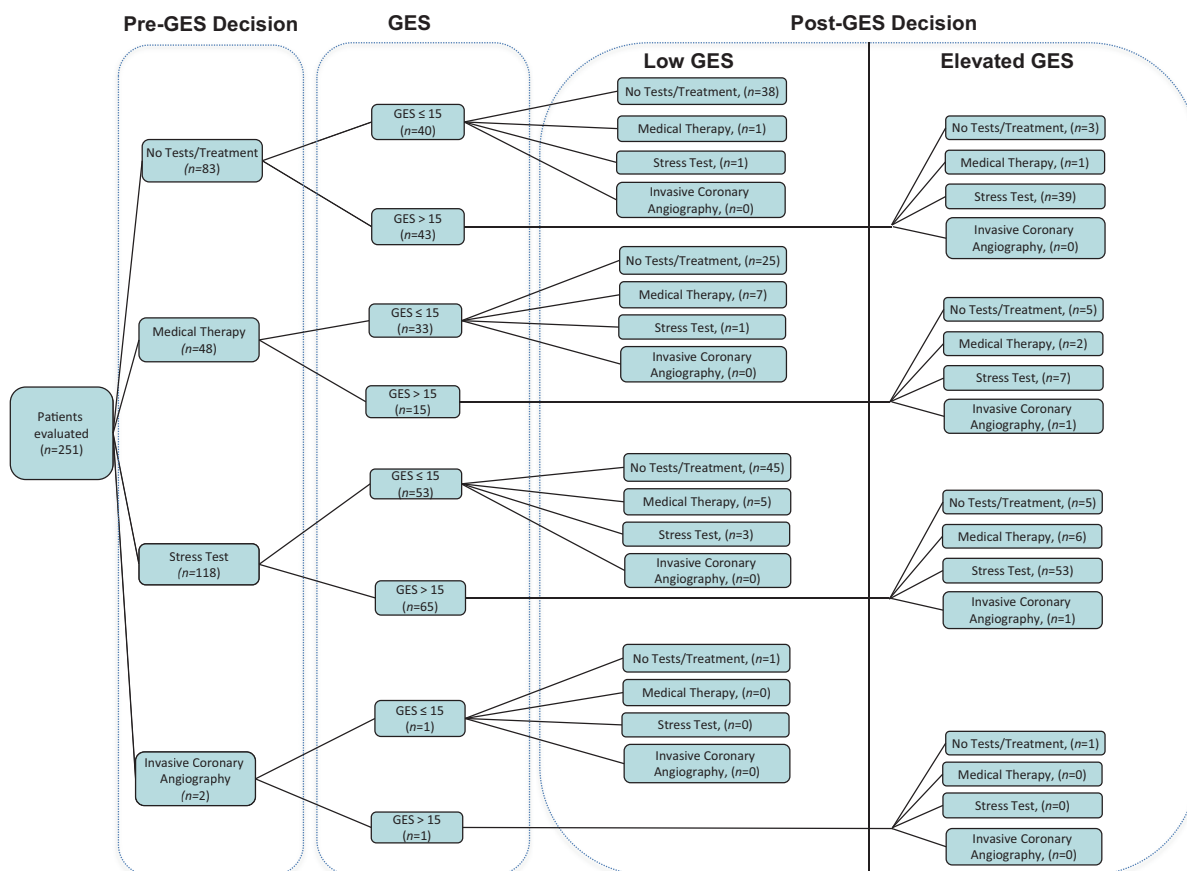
Pre-GES Decision

GES

Post-GES Decision

Low GES

Elevated GES

Patients evaluated ($n$=251)

No Tests/Treatment ($n$=83)

GES ≤ 15 ($n$=40)

No Tests/Treatment, ($n$=38)

Medical Therapy, ($n$=1)

Stress Test, ($n$=1)

Invasive Coronary Angiography, ($n$=0)

GES > 15 ($n$=43)

No Tests/Treatment, ($n$=3)

Medical Therapy, ($n$=1)

Stress Test, ($n$=39)

Invasive Coronary Angiography, ($n$=0)

Medical Therapy ($n$=48)

GES ≤ 15 ($n$=33)

No Tests/Treatment, ($n$=25)

Medical Therapy, ($n$=7)

Stress Test, ($n$=1)

Invasive Coronary Angiography, ($n$=0)

GES > 15 ($n$=15)

No Tests/Treatment, ($n$=5)

Medical Therapy, ($n$=2)

Stress Test, ($n$=7)

Invasive Coronary Angiography, ($n$=1)

Stress Test ($n$=118)

GES ≤ 15 ($n$=53)

No Tests/Treatment, ($n$=45)

Medical Therapy, ($n$=5)

Stress Test, ($n$=3)

Invasive Coronary Angiography, ($n$=0)

GES > 15 ($n$=65)

No Tests/Treatment, ($n$=5)

Medical Therapy, ($n$=6)

Stress Test, ($n$=53)

Invasive Coronary Angiography, ($n$=1)

Invasive Coronary Angiography ($n$=2)

GES ≤ 15 ($n$=1)

No Tests/Treatment, ($n$=1)

Medical Therapy, ($n$=0)

Stress Test, ($n$=0)

Invasive Coronary Angiography, ($n$=0)

GES > 15 ($n$=1)

No Tests/Treatment, ($n$=1)

Medical Therapy, ($n$=0)

Stress Test, ($n$=0)

Invasive Coronary Angiography, ($n$=0)